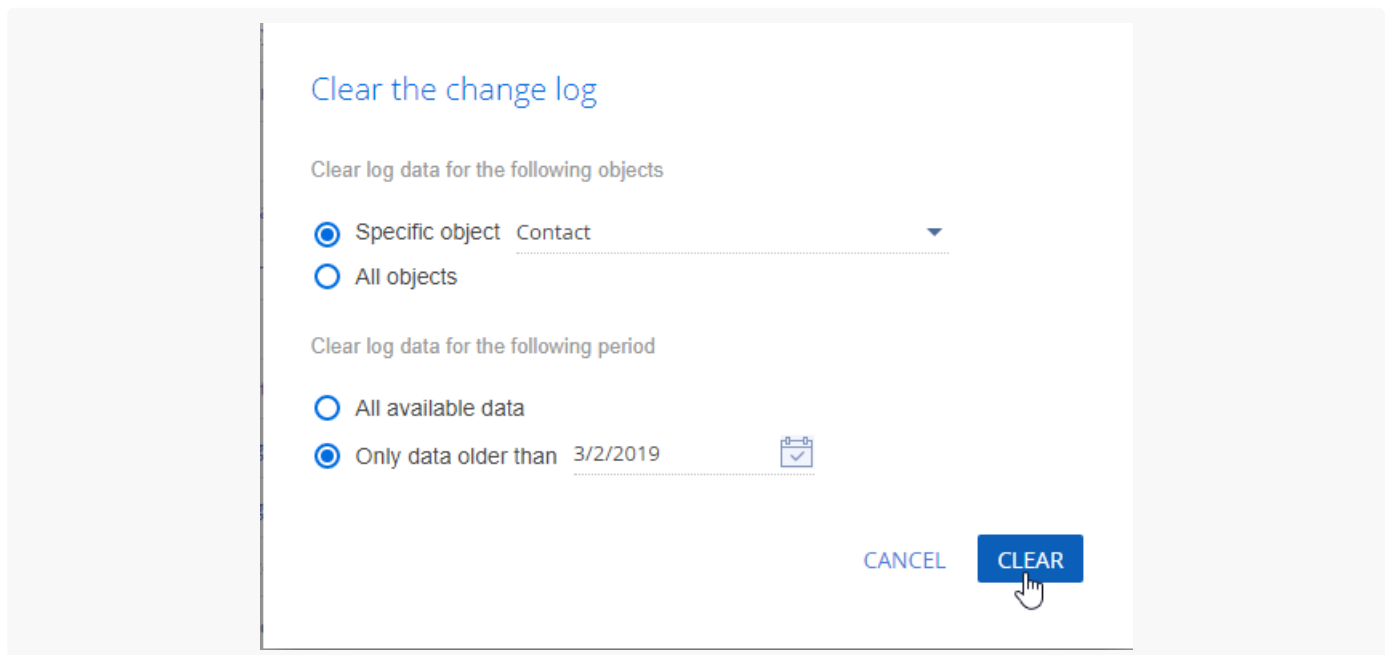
Clear the change log

Clear log data for the following objects

Specific object Contact

All objects

Clear log data for the following period

All available data

Only data older than 3/2/2019

CANCEL CLEAR